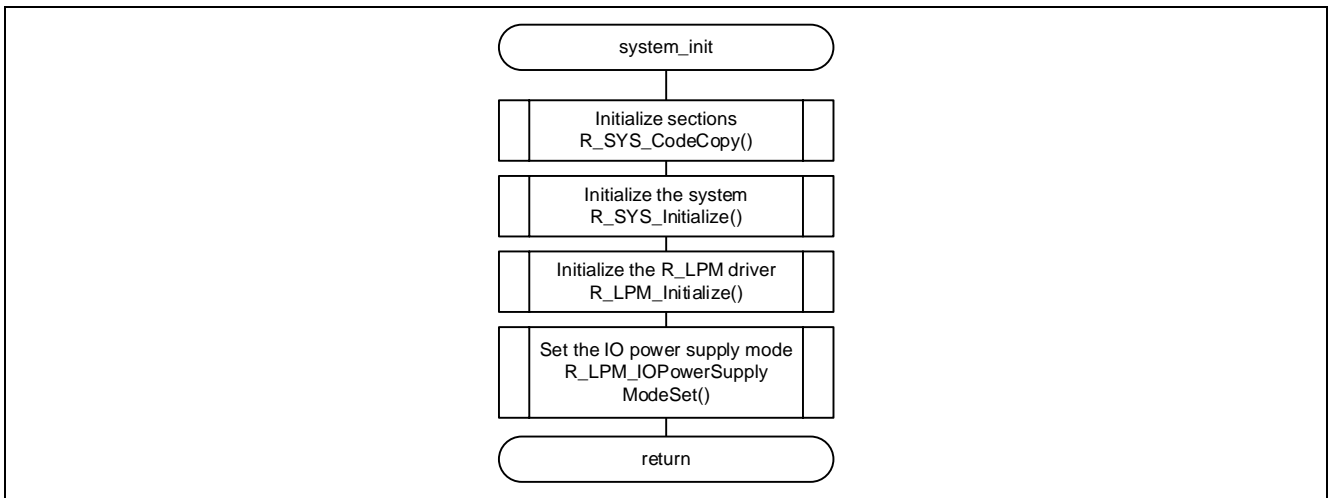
system_init

Initialize sections
R_SYS_CodeCopy()

Initialize the system
R_SYS_Initialize()

Initialize the R_LPM driver
R_LPM_Initialize()

Set the IO power supply mode
R_LPM_IOPowerSupply
ModeSet()

return